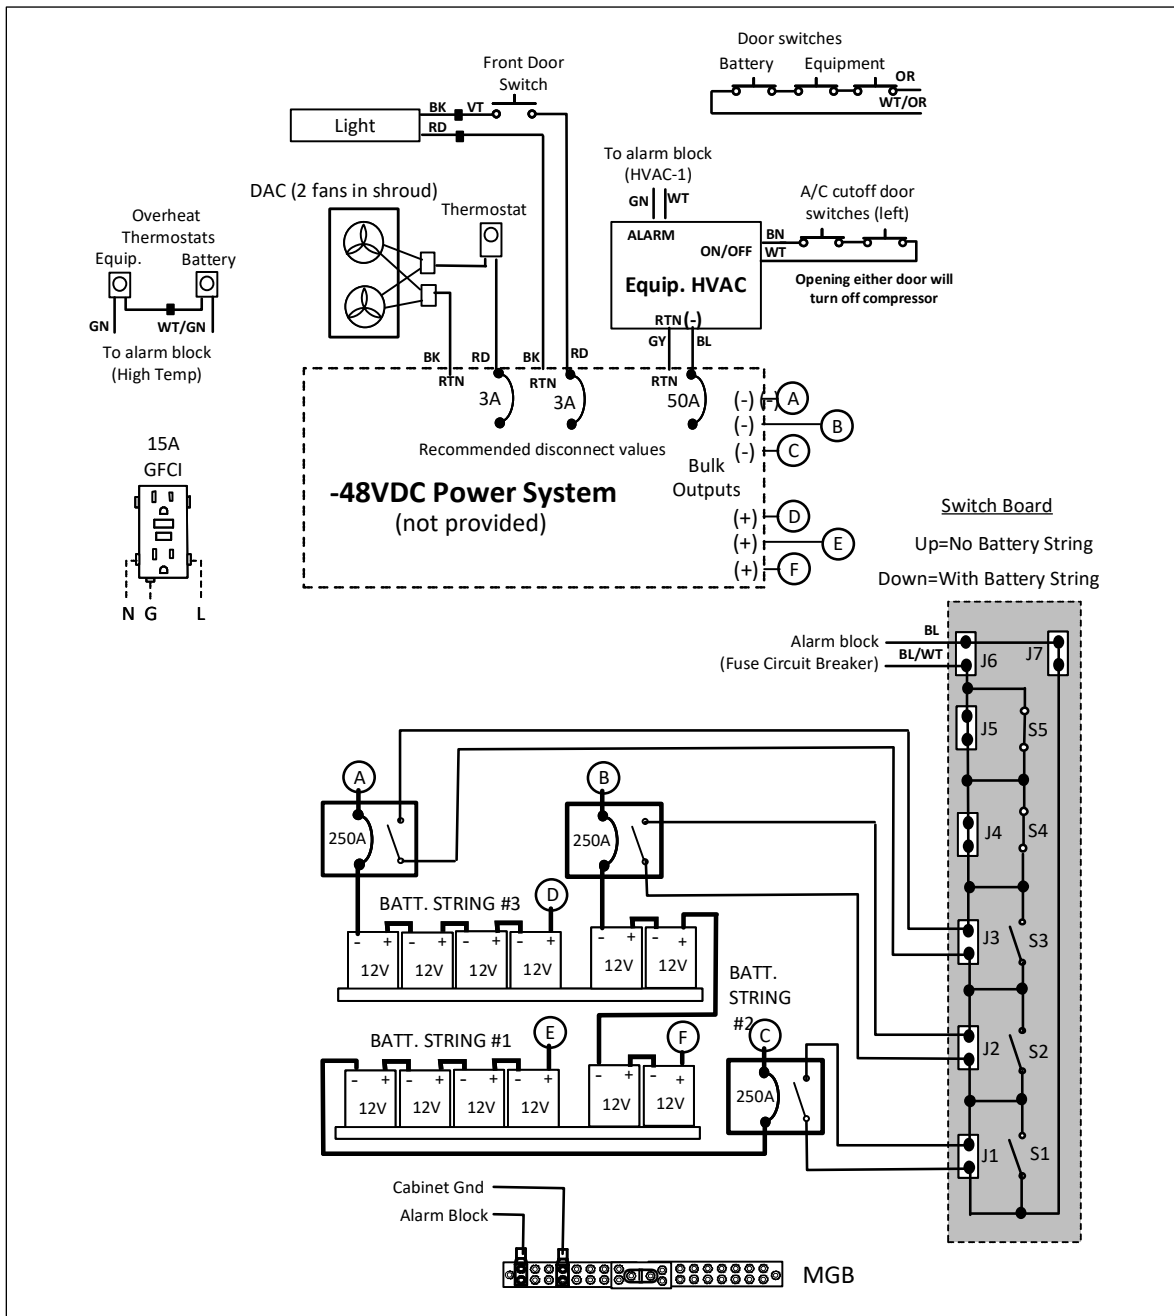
Door switches
Battery Equipment
OR
WT/OR

Front Door Switch
Light
BK VT
RD

To alarm block (HVAC-1)
GN WT
ALARM
ON/OFF
BN
WT
Equip. HVAC
A/C cutoff door switches (left)
Opening either door will turn off compressor
RTN (-)
GY BL

DAC (2 fans in shroud)
Thermostat

Overheat Thermostats
Equip. Battery
GN WT/GN
To alarm block (High Temp)

BK RD BK RD
RTN RTN RTN
3A 3A 50A
Recommended disconnect values
(-) A
(-) B
(-) C
Bulk Outputs
-48VDC Power System
(not provided)
(+) D
(+) E
(+) F

15A GFCI
N G L

Switch Board
Up=No Battery String
Down=With Battery String

Alarm block (Fuse Circuit Breaker)
BL
BL/WT
J6 J7
J5 S5
J4 S4
J3 S3
J2 S2
J1 S1

A
250A
B
250A
BATT. STRING #3
D
12V 12V 12V 12V 12V 12V
BATT. STRING #2
C
250A
BATT. STRING #1
E
F
12V 12V 12V 12V 12V 12V

Cabinet Gnd
Alarm Block
MGB